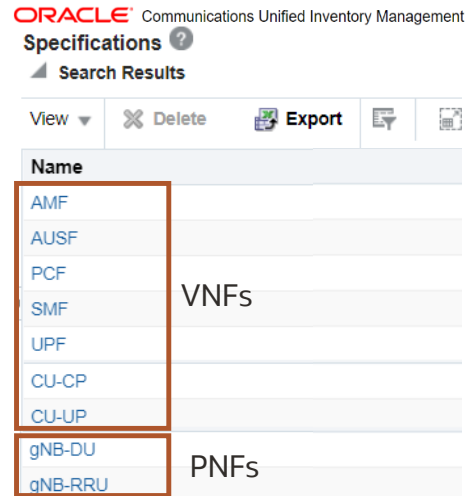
ORACLE Communications Unified Inventory Management

Specifications

Search Results

View Delete Export

| Name |
|---|
| AMF |
| AUSF |
| PCF |
| SMF |
| UPF |
| CU-CP |
| CU-UP |
| gNB-DU |
| gNB-RRU |

VNFs

PNFs